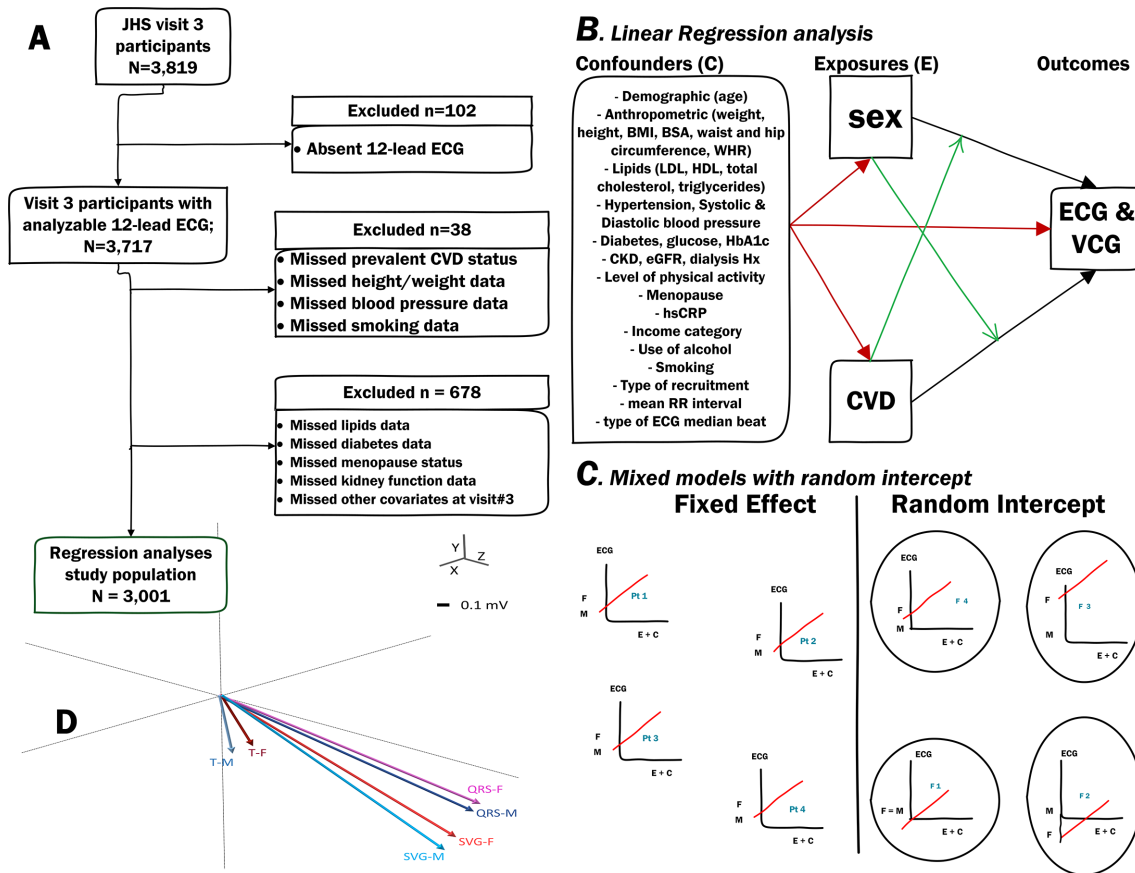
A

JHS visit 3 participants N=3,819

Excluded n=102
• Absent 12-lead ECG

Visit 3 participants with analyzable 12-lead ECG; N=3,717

Excluded n=38
• Missed prevalent CVD status
• Missed height/weight data
• Missed blood pressure data
• Missed smoking data

Excluded n = 678
• Missed lipids data
• Missed diabetes data
• Missed menopause status
• Missed kidney function data
• Missed other covariates at visit#3

Regression analyses study population N = 3,001

B. Linear Regression analysis

Confounders (C)

- Demographic (age)
- Anthropometric (weight, height, BMI, BSA, waist and hip circumference, WHR)
- Lipids (LDL, HDL, total cholesterol, triglycerides)
- Hypertension, Systolic & Diastolic blood pressure
- Diabetes, glucose, HbA1c
- CKD, eGFR, dialysis Hx
- Level of physical activity
- Menopause
- hsCRP
- Income category
- Use of alcohol
- Smoking
- Type of recruitment
- mean RR interval
- type of ECG median beat

Exposures (E)

sex

CVD

Outcomes

ECG & VCG

C. Mixed models with random intercept

Fixed Effect

ECG
F
M
Pt 1
E + C

ECG
F
M
Pt 2
E + C

ECG
F
M
Pt 3
E + C

ECG
F
M
Pt 4
E + C

Random Intercept

ECG
F
M
F 4
E + C

ECG
F
M
F 3
E + C

ECG
F = M
F 1
E + C

ECG
M
F
F 2
E + C

Y
X
Z

0.1 mV

D

T-M
T-F
QRS-F
QRS-M
SVG-F
SVG-M